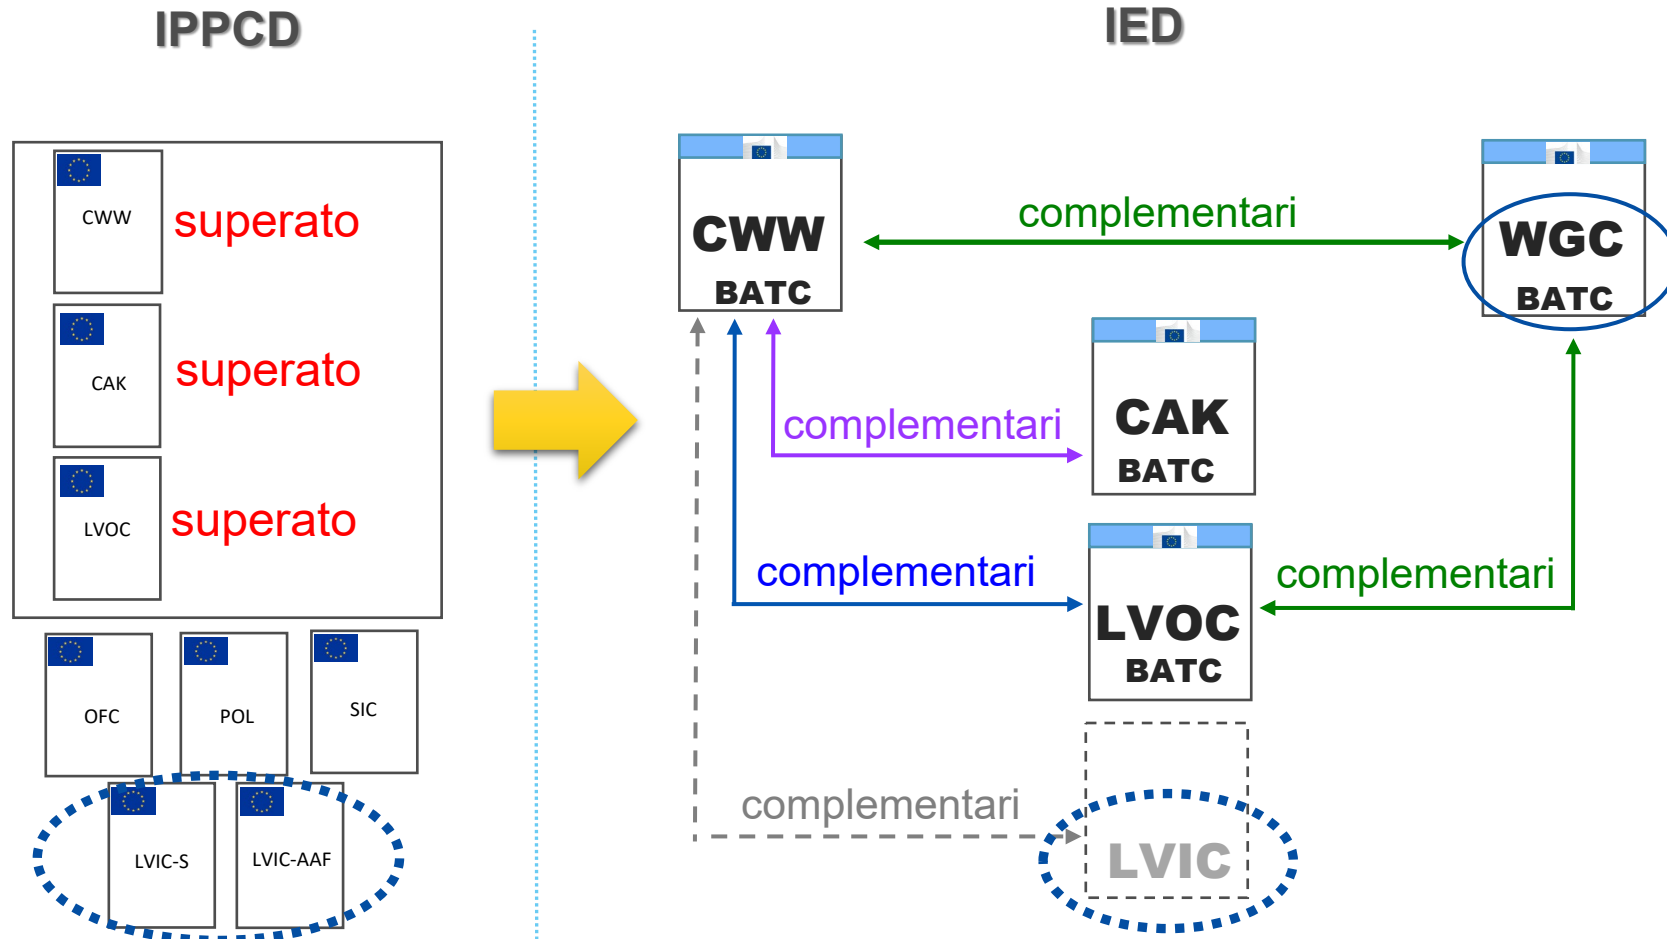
IPPCD

CWW superato

CAK superato

LVOC superato

OFC

POL

SIC

LVIC-S

LVIC-AAF

IED

CWW
BATC

complementari

WGC
BATC

complementari

CAK
BATC

complementari

LVOC
BATC

complementari

complementari

LVIC